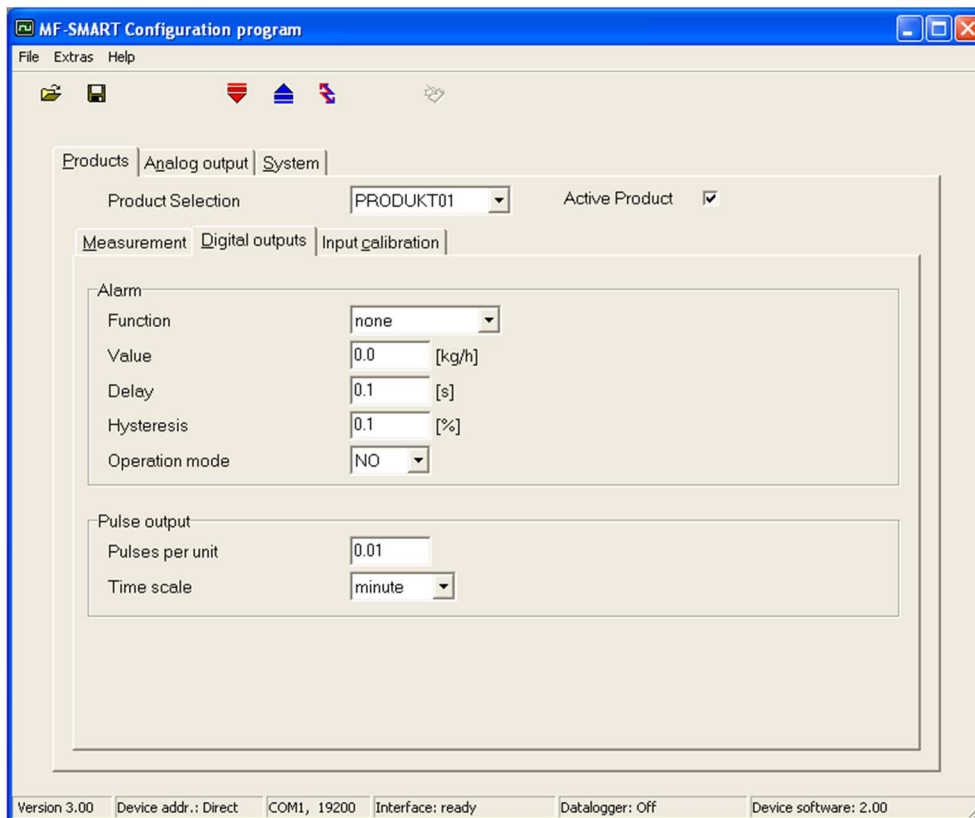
MF-SMART Configuration program

File Extras Help

Products | Analog output | System

Product Selection PRODUKT01

Active Product ☑

Measurement | Digital outputs | Input calibration

Alarm

Function none

Value 0.0 [kg/h]

Delay 0.1 [s]

Hysteresis 0.1 [%]

Operation mode NO

Pulse output

Pulses per unit 0.01

Time scale minute

Version 3.00 | Device addr.: Direct | COM1, 19200 | Interface: ready | Datalogger: Off | Device software: 2.00